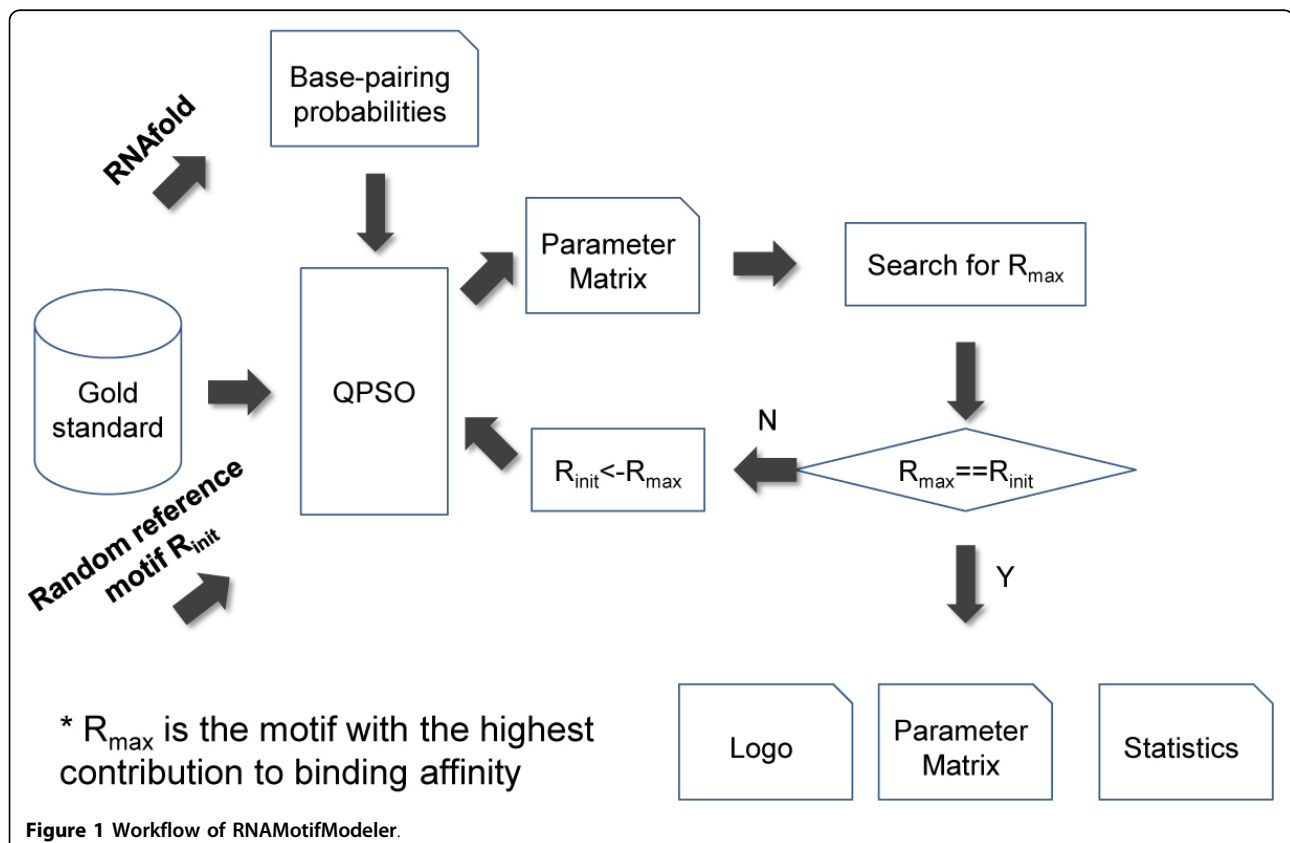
Base-pairing probabilities

RNAfold

Gold standard

QPSO

Parameter Matrix

Search for $R_{max}$

N

$R_{init}$<-$R_{max}$

$R_{max}$==$R_{init}$

Random reference motif $R_{init}$

Y

* $R_{max}$ is the motif with the highest contribution to binding affinity

Logo

Parameter Matrix

Statistics

**Figure 1 Workflow of RNAMotifModeler**.